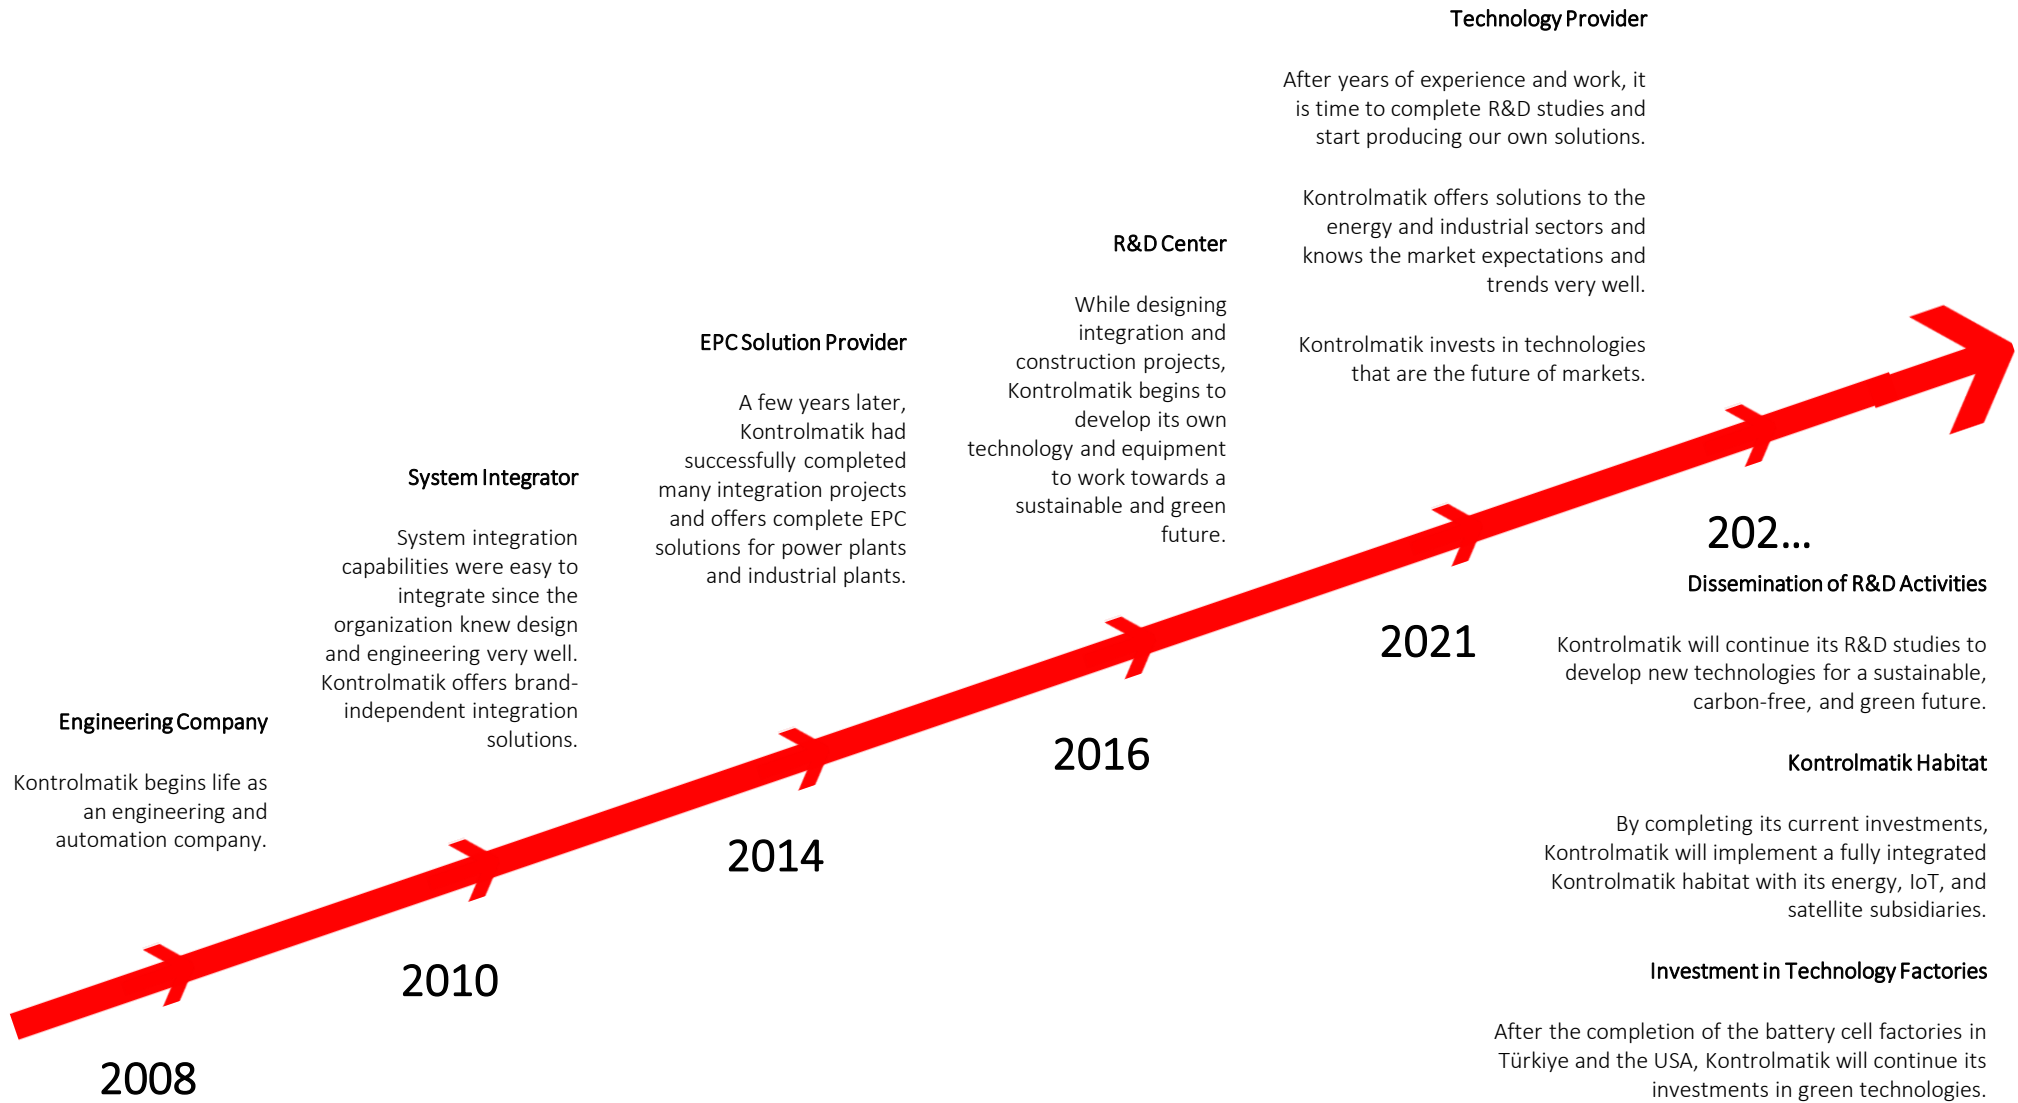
Engineering Company

Kontrolmatik begins life as an engineering and automation company.

2008

System Integrator

System integration capabilities were easy to integrate since the organization knew design and engineering very well. Kontrolmatik offers brand-independent integration solutions.

2010

EPC Solution Provider

A few years later, Kontrolmatik had successfully completed many integration projects and offers complete EPC solutions for power plants and industrial plants.

2014

R&D Center

While designing integration and construction projects, Kontrolmatik begins to develop its own technology and equipment to work towards a sustainable and green future.

2016

Technology Provider

After years of experience and work, it is time to complete R&D studies and start producing our own solutions.

Kontrolmatik offers solutions to the energy and industrial sectors and knows the market expectations and trends very well.

Kontrolmatik invests in technologies that are the future of markets.

2021

202...

Dissemination of R&D Activities

Kontrolmatik will continue its R&D studies to develop new technologies for a sustainable, carbon-free, and green future.

Kontrolmatik Habitat

By completing its current investments, Kontrolmatik will implement a fully integrated Kontrolmatik habitat with its energy, IoT, and satellite subsidiaries.

Investment in Technology Factories

After the completion of the battery cell factories in Türkiye and the USA, Kontrolmatik will continue its investments in green technologies.